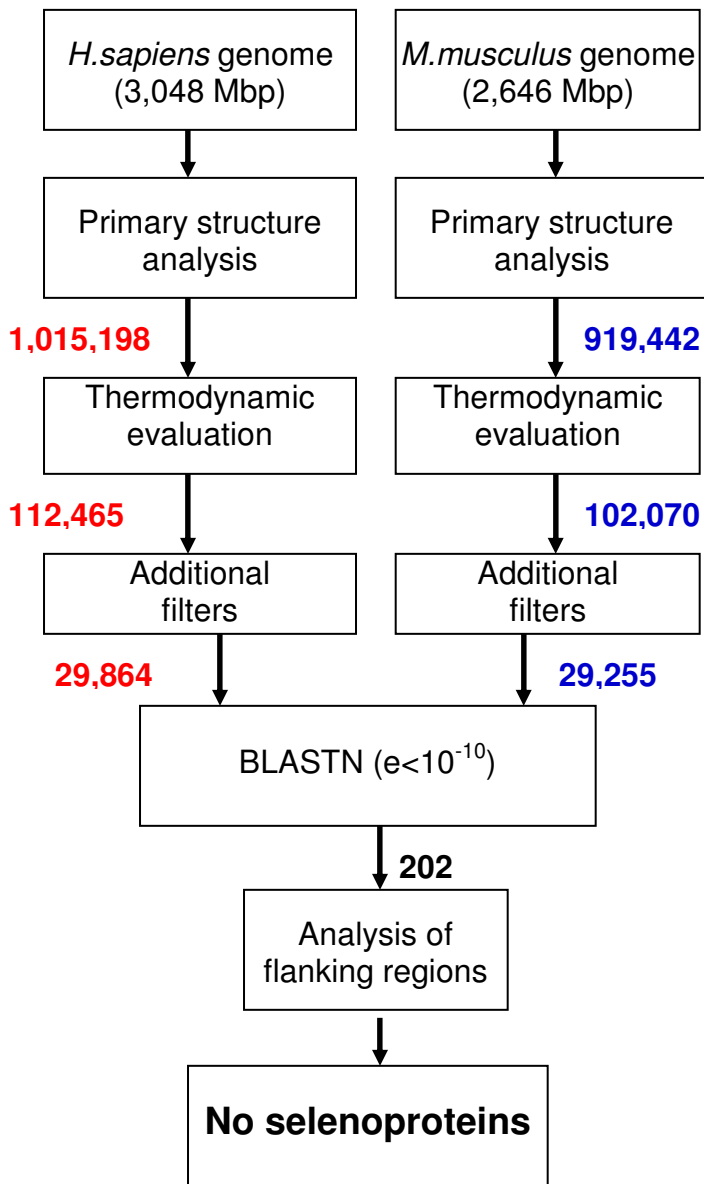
H.sapiens genome (3,048 Mbp)

M.musculus genome (2,646 Mbp)

Primary structure analysis

Primary structure analysis

1,015,198

919,442

Thermodynamic evaluation

Thermodynamic evaluation

112,465

102,070

Additional filters

Additional filters

29,864

29,255

BLASTN (e<$10^{-10}$)

202

Analysis of flanking regions

No selenoproteins